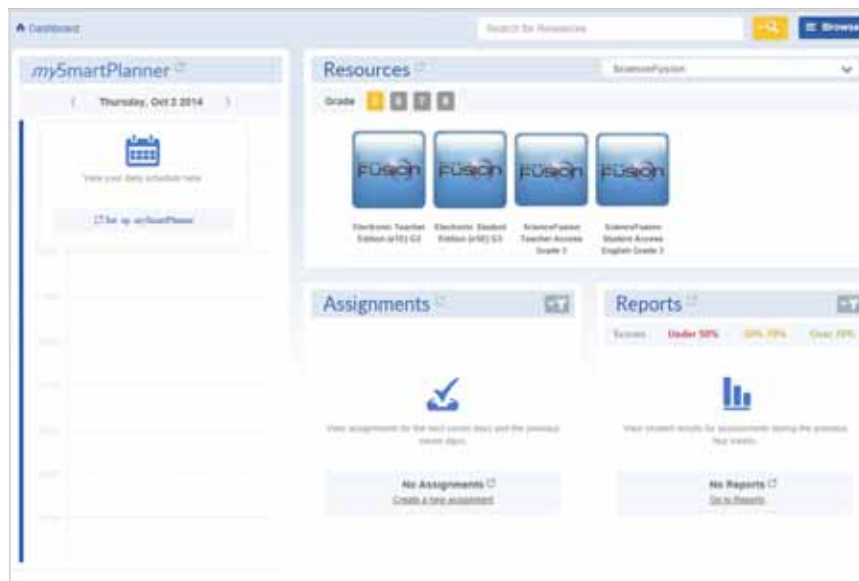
Dashboard

Search for Resources

Browse

mySmartPlanner

Thursday, Oct 2 2014

View your daily schedule here

Set up mySmartPlanner

Resources

ScienceFusion

Grade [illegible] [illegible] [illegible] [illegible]

FUSION

FUSION

FUSION

FUSION

Electronic Teacher Edition (eTE) G3

Electronic Student Edition (eSE) G3

ScienceFusion Teacher Access Grade 3

ScienceFusion Student Access English Grade 3

Assignments

View assignments for the next seven days and the previous seven days.

No Assignments

Create a new assignment

Reports

Scores: Under 50% 50%-79% Over 79%

View student results for assessments during the previous four weeks.

No Reports

Go to Reports